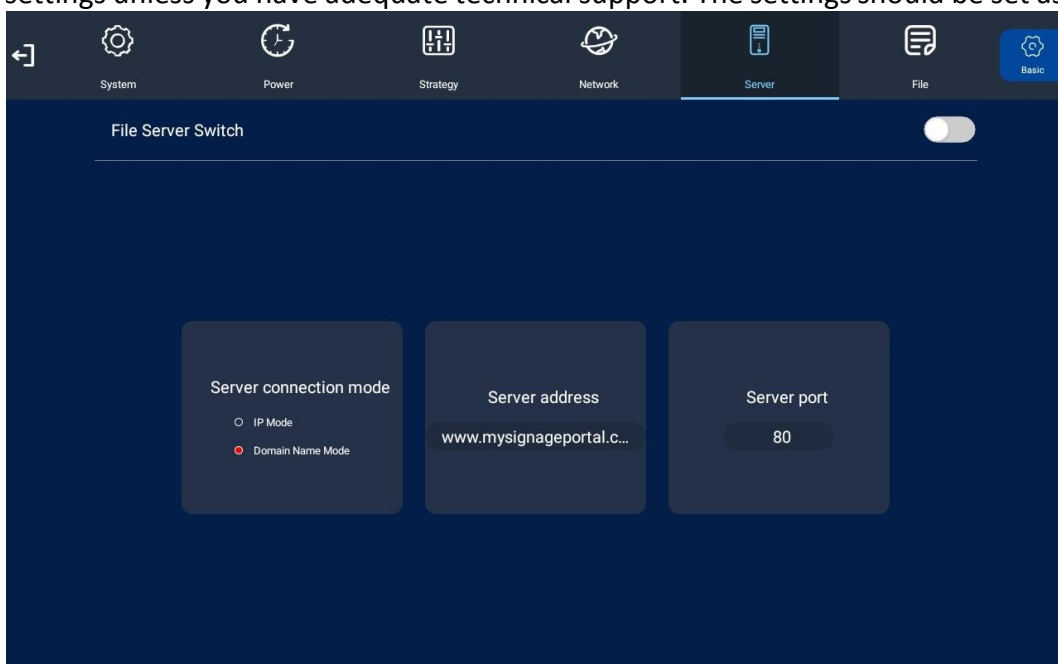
settings unless you have adequate technical support. The settings should be set a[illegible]

System Power Strategy Network Server File Basic

File Server Switch

Server connection mode

IP Mode

Domain Name Mode

Server address

www.mysignageportal.c...

Server port

80